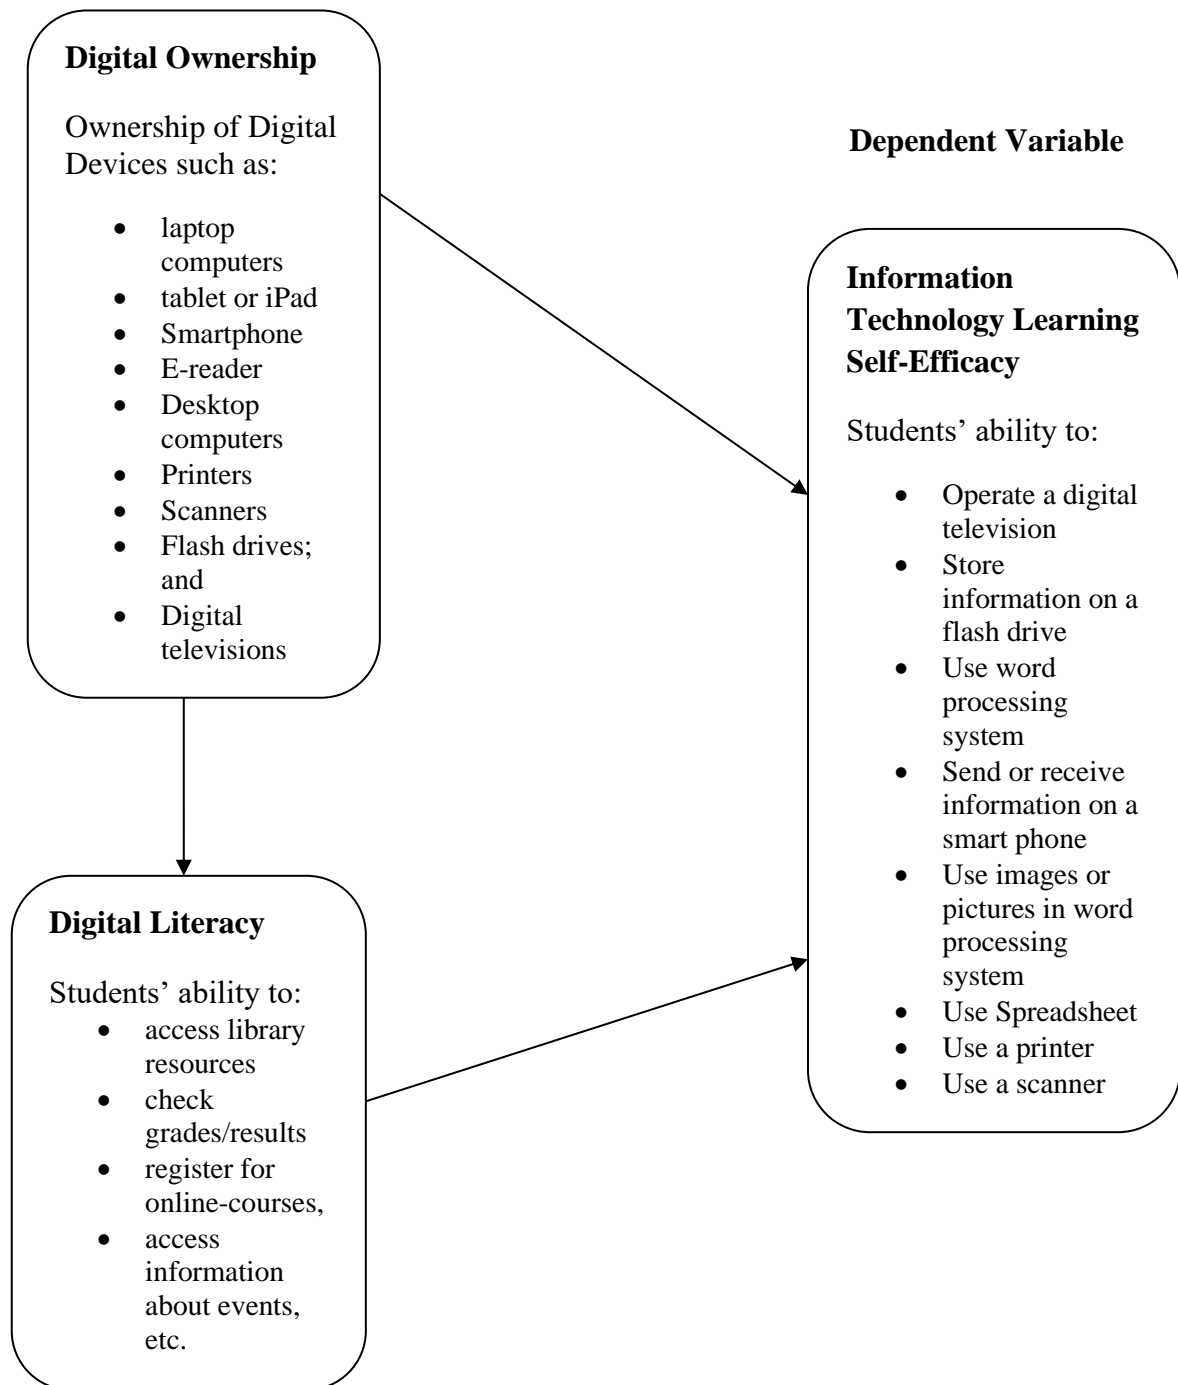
**Digital Ownership**

Ownership of Digital Devices such as:

- laptop computers
- tablet or iPad
- Smartphone
- E-reader
- Desktop computers
- Printers
- Scanners
- Flash drives; and
- Digital televisions

**Dependent Variable**

**Information Technology Learning Self-Efficacy**

Students' ability to:

- Operate a digital television
- Store information on a flash drive
- Use word processing system
- Send or receive information on a smart phone
- Use images or pictures in word processing system
- Use Spreadsheet
- Use a printer
- Use a scanner

**Digital Literacy**

Students' ability to:

- access library resources
- check grades/results
- register for online-courses,
- access information about events, etc.